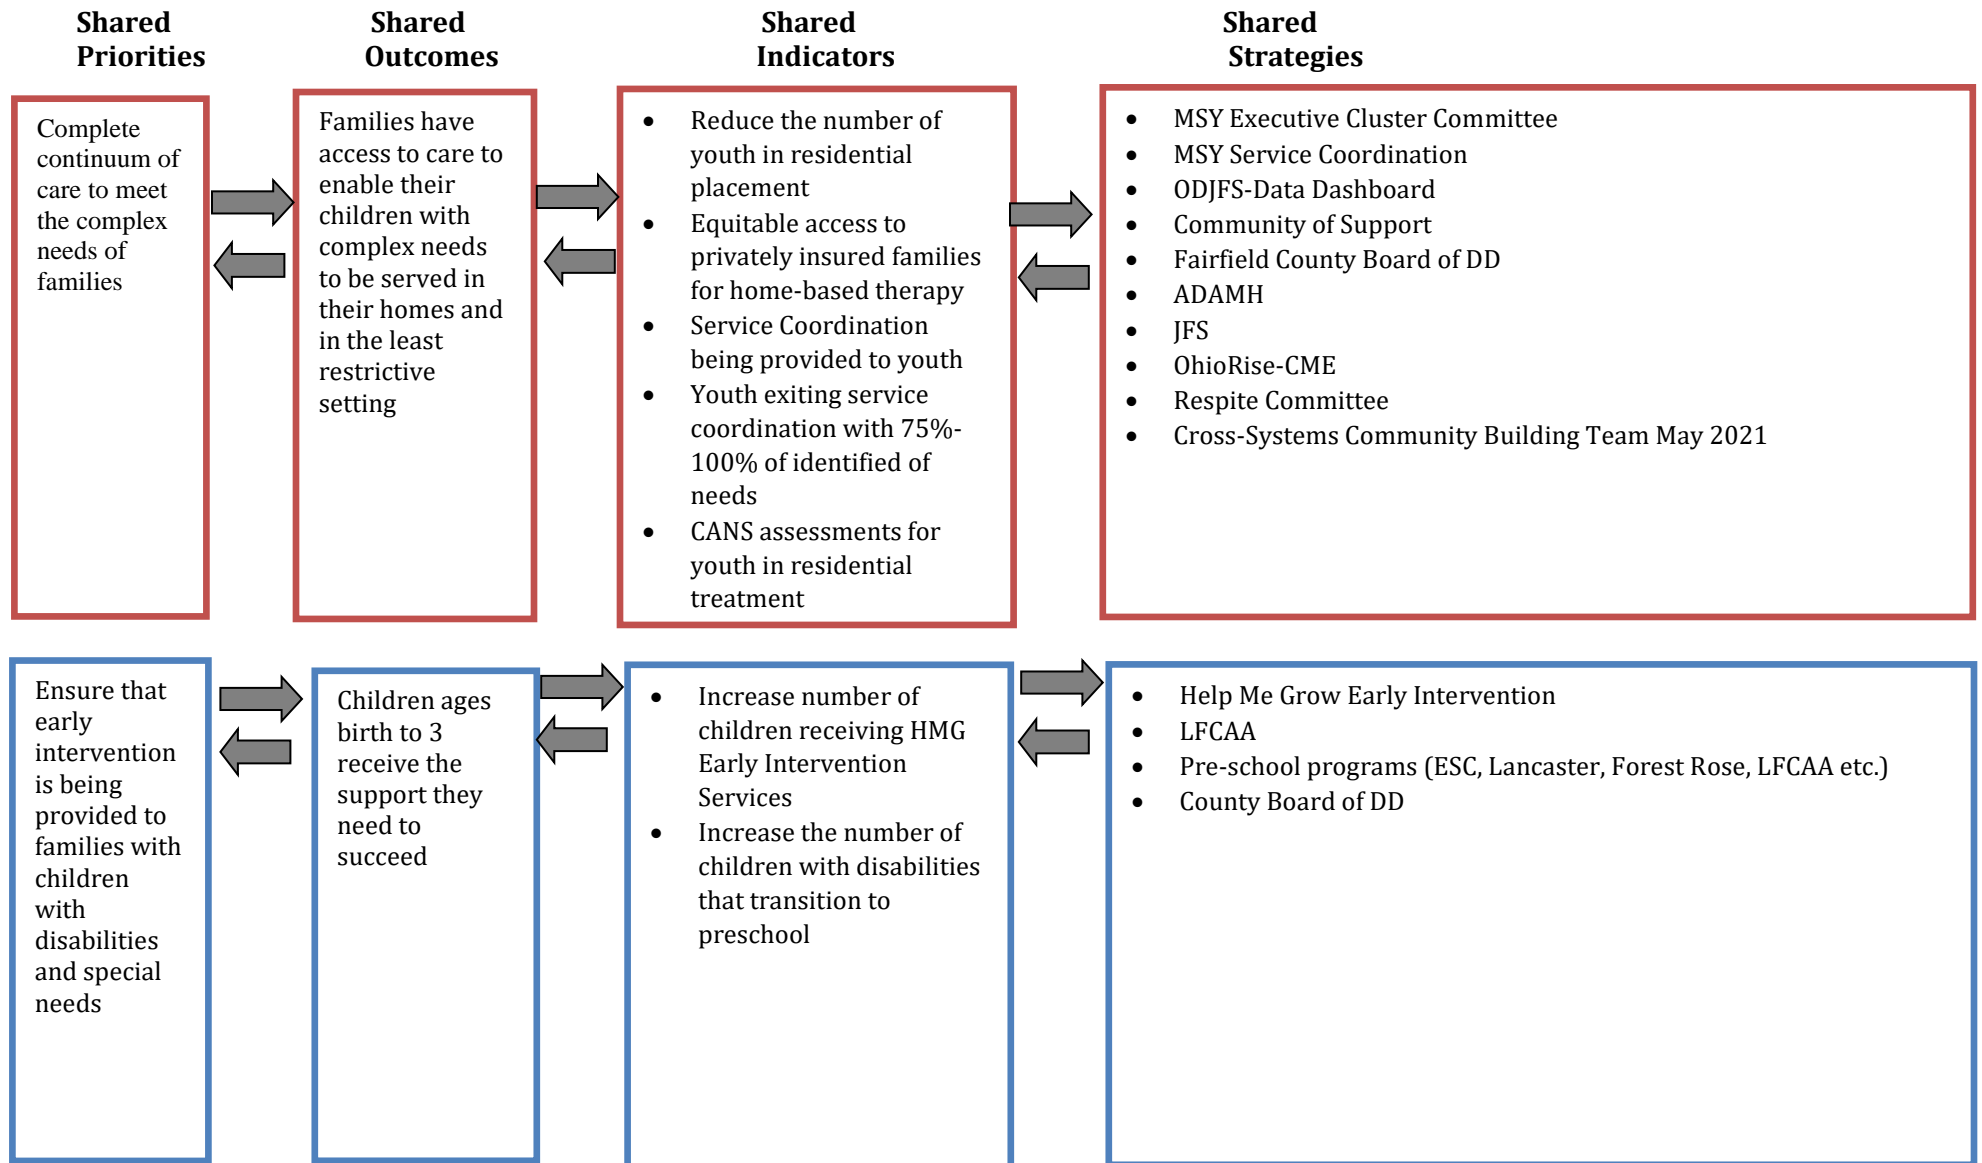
Shared Priorities

Shared Outcomes

Shared Indicators

Shared Strategies

Complete continuum of care to meet the complex needs of families

Families have access to care to enable their children with complex needs to be served in their homes and in the least restrictive setting

- Reduce the number of youth in residential placement
- Equitable access to privately insured families for home-based therapy
- Service Coordination being provided to youth
- Youth exiting service coordination with 75%-100% of identified of needs
- CANS assessments for youth in residential treatment

- MSY Executive Cluster Committee
- MSY Service Coordination
- ODJFS-Data Dashboard
- Community of Support
- Fairfield County Board of DD
- ADAMH
- JFS
- OhioRise-CME
- Respite Committee
- Cross-Systems Community Building Team May 2021

Ensure that early intervention is being provided to families with children with disabilities and special needs

Children ages birth to 3 receive the support they need to succeed

- Increase number of children receiving HMG Early Intervention Services
- Increase the number of children with disabilities that transition to preschool

- Help Me Grow Early Intervention
- LFCAA
- Pre-school programs (ESC, Lancaster, Forest Rose, LFCAA etc.)
- County Board of DD